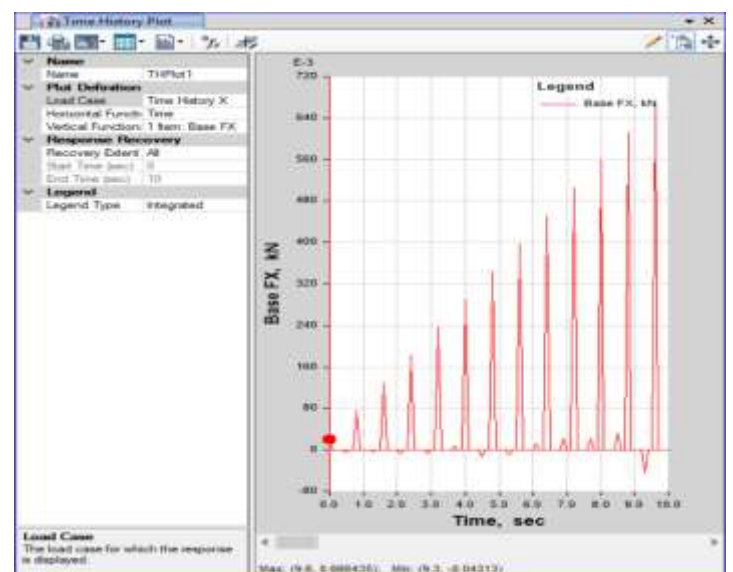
Time History Plot

Name
Name THPlot1
Plot Definition
Load Case Time History X
Horizontal Functn Time
Vertical Function 1 Item: Base FX
Response Recovery
Recovery Extent All
Start Time (sec) 0
End Time (sec) 10
Legend
Legend Type Integrated

Load Case
The load case for which the response is displayed.

E-3
720
640
560
480
400
320
240
160
80
0
-80

Legend
Base FX, kN

Base FX, kN

0.0 1.0 2.0 3.0 4.0 5.0 6.0 7.0 8.0 9.0 10.0
Time, sec

Max: (9.6, 0.666435); Min: (9.3, -0.04313)